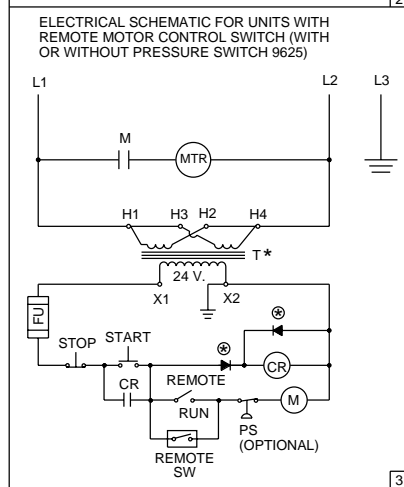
2

ELECTRICAL SCHEMATIC FOR UNITS WITH REMOTE MOTOR CONTROL SWITCH (WITH OR WITHOUT PRESSURE SWITCH 9625)

L1
L2
L3
M
MTR
H1
H3
H2
H4
T*
24 V.
X1
X2
FU
STOP
START
CR
REMOTE
RUN
CR
M
PS
(OPTIONAL)
REMOTE
SW

3